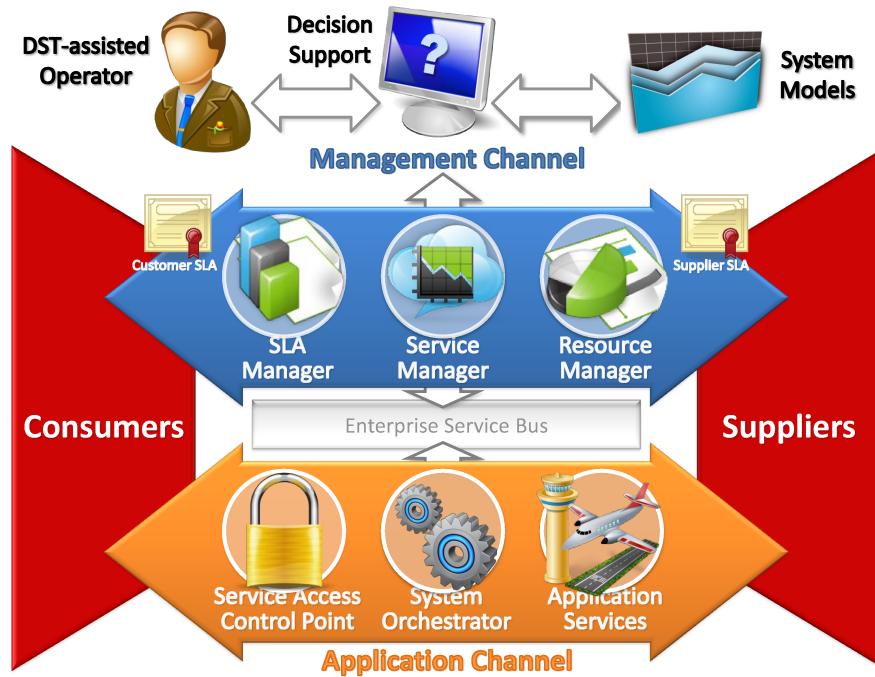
DST-assisted Operator

Decision Support

System Models

Management Channel

Customer SLA

Supplier SLA

SLA Manager

Service Manager

Resource Manager

Consumers

Enterprise Service Bus

Suppliers

Service Access Control Point

System Orchestrator

Application Services

Application Channel